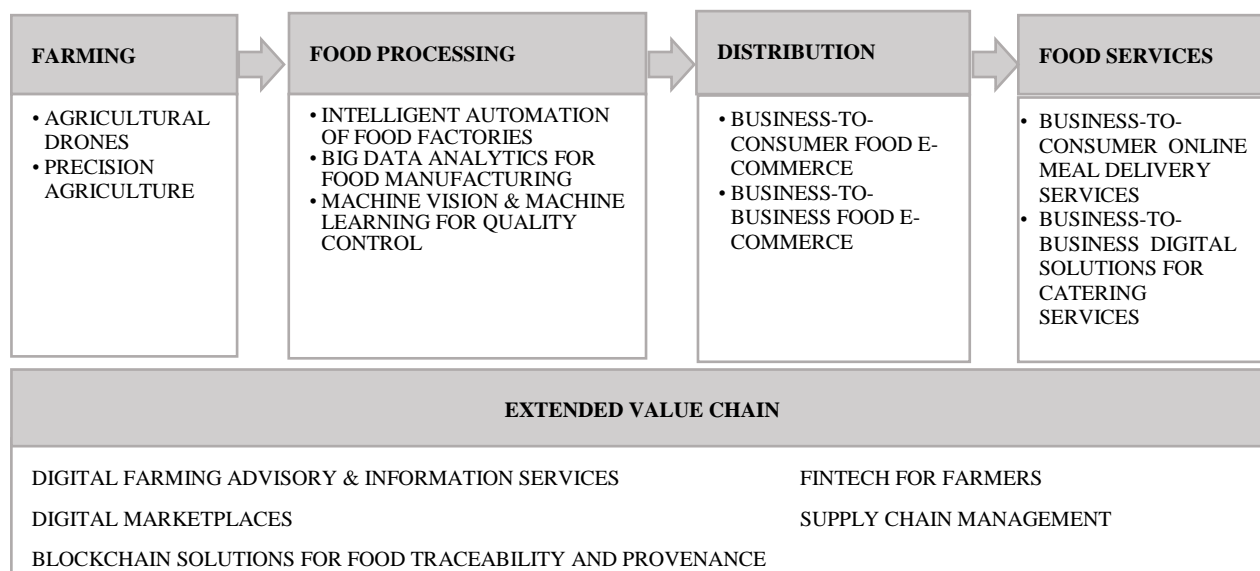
FARMING

• AGRICULTURAL DRONES
• PRECISION AGRICULTURE

FOOD PROCESSING

• INTELLIGENT AUTOMATION OF FOOD FACTORIES
• BIG DATA ANALYTICS FOR FOOD MANUFACTURING
• MACHINE VISION & MACHINE LEARNING FOR QUALITY CONTROL

DISTRIBUTION

• BUSINESS-TO-CONSUMER FOOD E-COMMERCE
• BUSINESS-TO-BUSINESS FOOD E-COMMERCE

FOOD SERVICES

• BUSINESS-TO-CONSUMER ONLINE MEAL DELIVERY SERVICES
• BUSINESS-TO-BUSINESS DIGITAL SOLUTIONS FOR CATERING SERVICES

EXTENDED VALUE CHAIN

DIGITAL FARMING ADVISORY & INFORMATION SERVICES

FINTECH FOR FARMERS

DIGITAL MARKETPLACES

SUPPLY CHAIN MANAGEMENT

BLOCKCHAIN SOLUTIONS FOR FOOD TRACEABILITY AND PROVENANCE